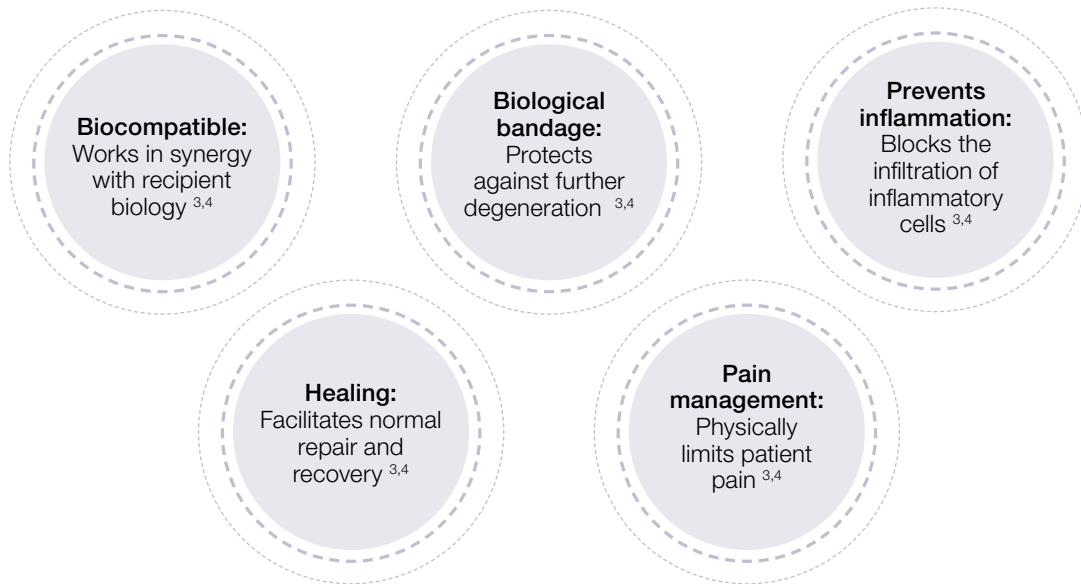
**Biocompatible:** Works in synergy with recipient biology $^{3,4}$

**Biological bandage:** Protects against further degeneration $^{3,4}$

**Prevents inflammation:** Blocks the infiltration of inflammatory cells $^{3,4}$

**Healing:** Facilitates normal repair and recovery $^{3,4}$

**Pain management:** Physically limits patient pain $^{3,4}$